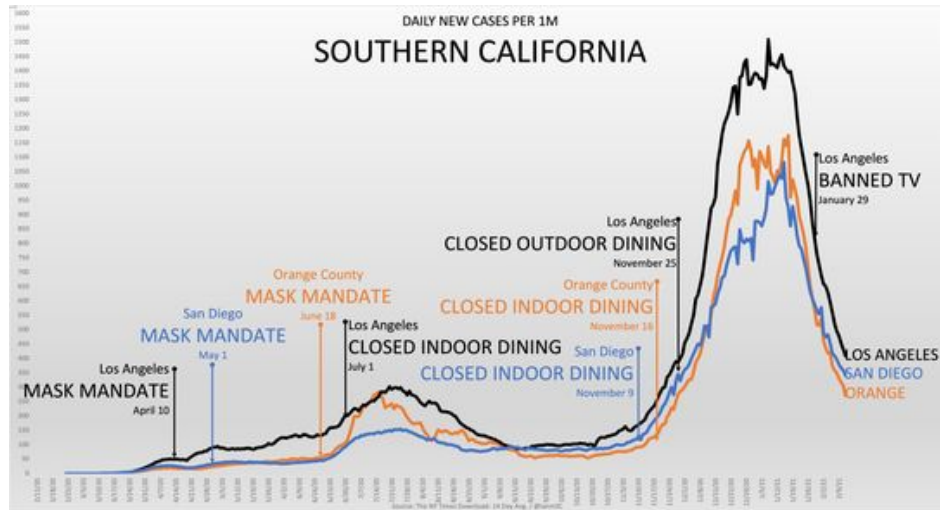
DAILY NEW CASES PER 1M

SOUTHERN CALIFORNIA

Los Angeles
MASK MANDATE
April 10

San Diego
MASK MANDATE
May 1

Orange County
MASK MANDATE
June 18

Los Angeles
CLOSED INDOOR DINING
July 1

San Diego
CLOSED INDOOR DINING
November 9

Orange County
CLOSED INDOOR DINING
November 16

Los Angeles
CLOSED OUTDOOR DINING
November 25

Los Angeles
BANNED TV
January 29

LOS ANGELES
SAN DIEGO
ORANGE

Source: The NY Times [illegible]